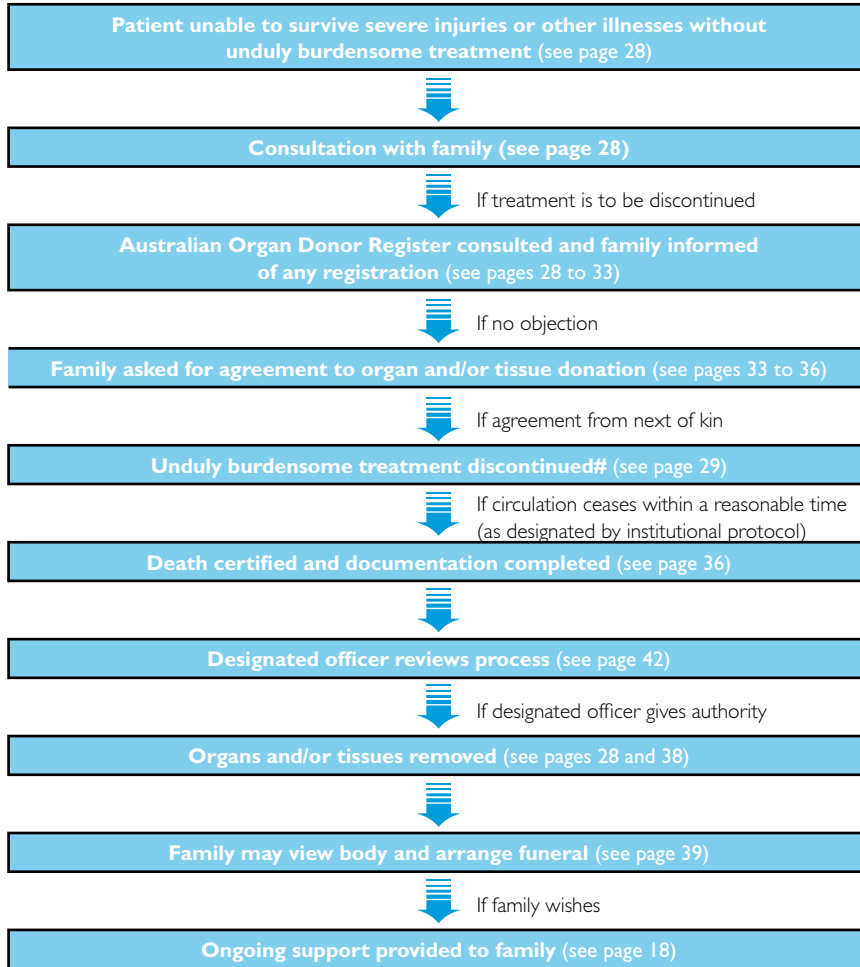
Patient unable to survive severe injuries or other illnesses without unduly burdensome treatment (see page 28)

Consultation with family (see page 28)

If treatment is to be discontinued

Australian Organ Donor Register consulted and family informed of any registration (see pages 28 to 33)

If no objection

Family asked for agreement to organ and/or tissue donation (see pages 33 to 36)

If agreement from next of kin

Unduly burdensome treatment discontinued# (see page 29)

If circulation ceases within a reasonable time (as designated by institutional protocol)

Death certified and documentation completed (see page 36)

Designated officer reviews process (see page 42)

If designated officer gives authority

Organs and/or tissues removed (see pages 28 and 38)

Family may view body and arrange funeral (see page 39)

If family wishes

Ongoing support provided to family (see page 18)